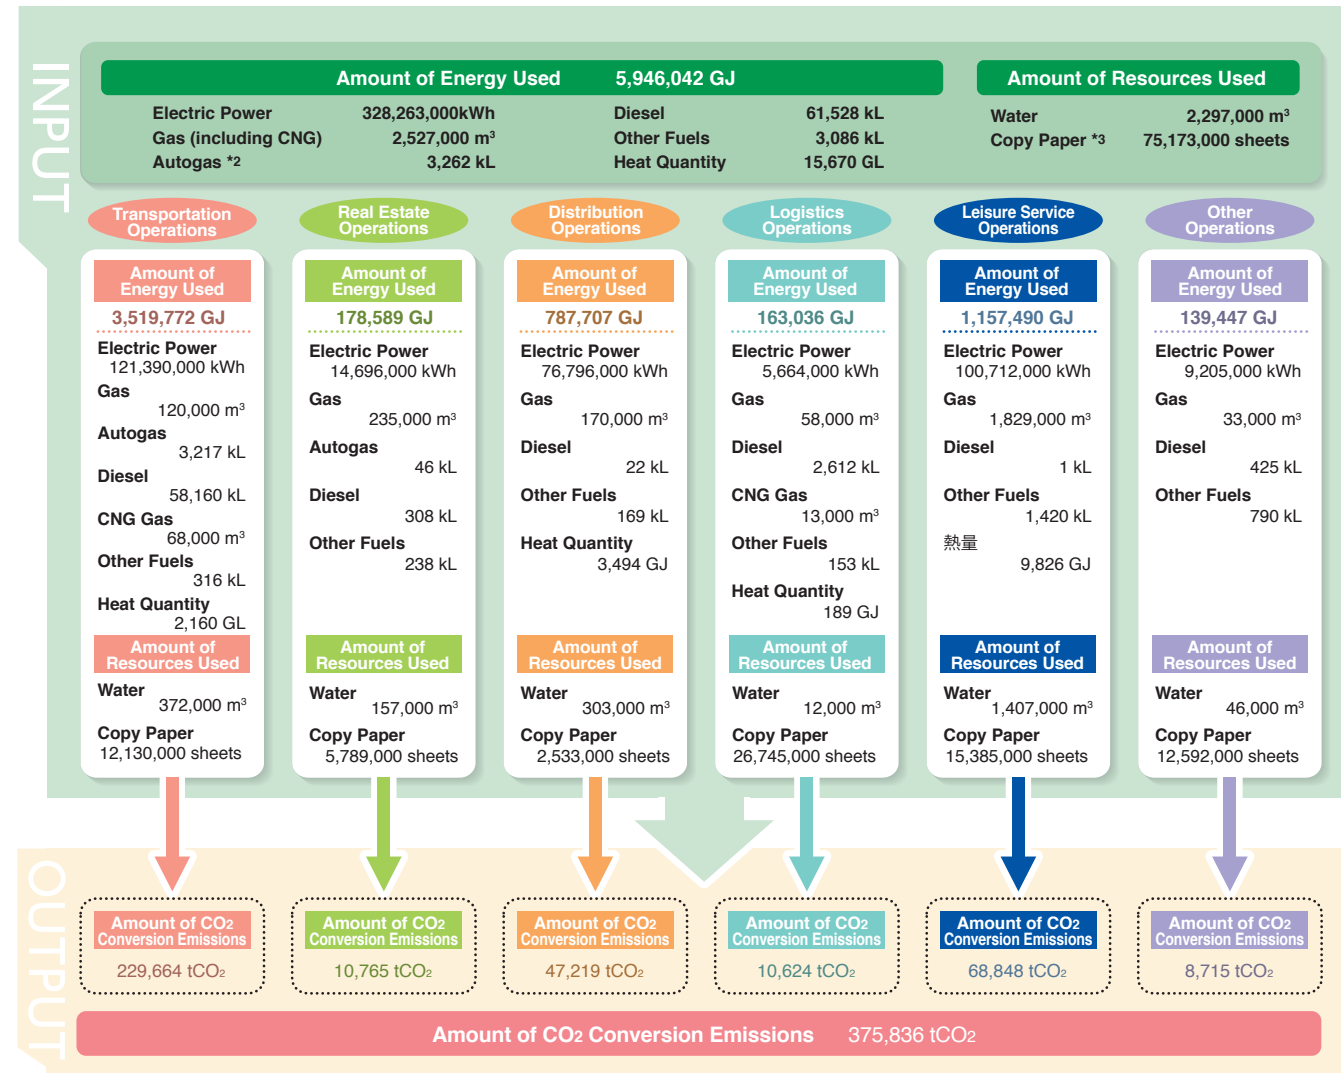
INPUT

Amount of Energy Used 5,946,042 GJ

| | | | |
|---|---|---|---|
| Electric Power | 328,263,000kWh | Diesel | 61,528 kL |
| Gas (including CNG) | 2,527,000 m³ | Other Fuels | 3,086 kL |
| Autogas *2 | 3,262 kL | Heat Quantity | 15,670 GL |

Amount of Resources Used

Water 2,297,000 m³
Copy Paper *3 75,173,000 sheets

Transportation Operations

Amount of Energy Used
3,519,772 GJ
Electric Power
121,390,000 kWh
Gas
120,000 m³
Autogas
3,217 kL
Diesel
58,160 kL
CNG Gas
68,000 m³
Other Fuels
316 kL
Heat Quantity
2,160 GL
Amount of Resources Used
Water
372,000 m³
Copy Paper
12,130,000 sheets

Real Estate Operations

Amount of Energy Used
178,589 GJ
Electric Power
14,696,000 kWh
Gas
235,000 m³
Autogas
46 kL
Diesel
308 kL
Other Fuels
238 kL
Amount of Resources Used
Water
157,000 m³
Copy Paper
5,789,000 sheets

Distribution Operations

Amount of Energy Used
787,707 GJ
Electric Power
76,796,000 kWh
Gas
170,000 m³
Diesel
22 kL
Other Fuels
169 kL
Heat Quantity
3,494 GJ
Amount of Resources Used
Water
303,000 m³
Copy Paper
2,533,000 sheets

Logistics Operations

Amount of Energy Used
163,036 GJ
Electric Power
5,664,000 kWh
Gas
58,000 m³
Diesel
2,612 kL
CNG Gas
13,000 m³
Other Fuels
153 kL
Heat Quantity
189 GJ
Amount of Resources Used
Water
12,000 m³
Copy Paper
26,745,000 sheets

Leisure Service Operations

Amount of Energy Used
1,157,490 GJ
Electric Power
100,712,000 kWh
Gas
1,829,000 m³
Diesel
1 kL
Other Fuels
1,420 kL
熱量
9,826 GJ
Amount of Resources Used
Water
1,407,000 m³
Copy Paper
15,385,000 sheets

Other Operations

Amount of Energy Used
139,447 GJ
Electric Power
9,205,000 kWh
Gas
33,000 m³
Diesel
425 kL
Other Fuels
790 kL
Amount of Resources Used
Water
46,000 m³
Copy Paper
12,592,000 sheets

OUTPUT

Amount of CO2 Conversion Emissions
229,664 tCO2

Amount of CO2 Conversion Emissions
10,765 tCO2

Amount of CO2 Conversion Emissions
47,219 tCO2

Amount of CO2 Conversion Emissions
10,624 tCO2

Amount of CO2 Conversion Emissions
68,848 tCO2

Amount of CO2 Conversion Emissions
8,715 tCO2

Amount of CO2 Conversion Emissions 375,836 tCO2